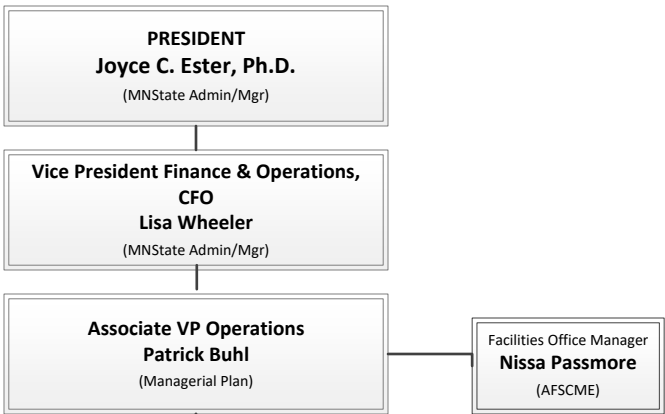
PRESIDENT
Joyce C. Ester, Ph.D.
(MNState Admin/Mgr)

Vice President Finance & Operations, CFO
Lisa Wheeler
(MNState Admin/Mgr)

Associate VP Operations
Patrick Buhl
(Managerial Plan)

Facilities Office Manager
Nissa Passmore
(AFSCME)